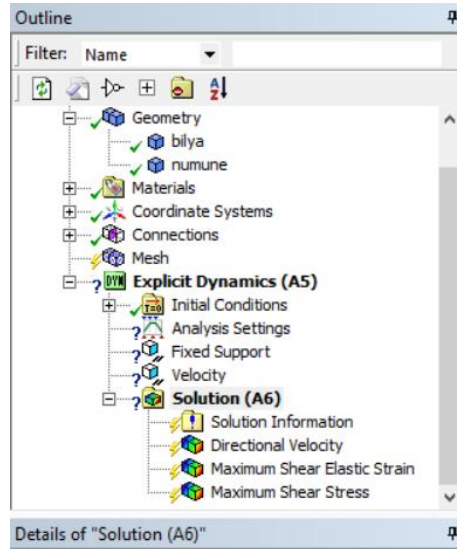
Outline
Filter: Name
Geometry
bilya
numune
Materials
Coordinate Systems
Connections
Mesh
Explicit Dynamics (A5)
Initial Conditions
Analysis Settings
Fixed Support
Velocity
Solution (A6)
Solution Information
Directional Velocity
Maximum Shear Elastic Strain
Maximum Shear Stress
Details of "Solution (A6)"